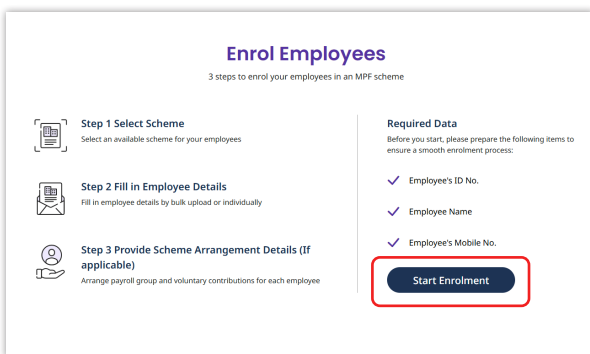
Enrol Employees

3 steps to enrol your employees in an MPF scheme

Step 1 Select Scheme

Select an available scheme for your employees

Step 2 Fill in Employee Details

Fill in employee details by bulk upload or individually

Step 3 Provide Scheme Arrangement Details (If applicable)

Arrange payroll group and voluntary contributions for each employee

Required Data

Before you start, please prepare the following items to ensure a smooth enrolment process:

Employee's ID No.

Employee Name

Employee's Mobile No.

Start Enrolment